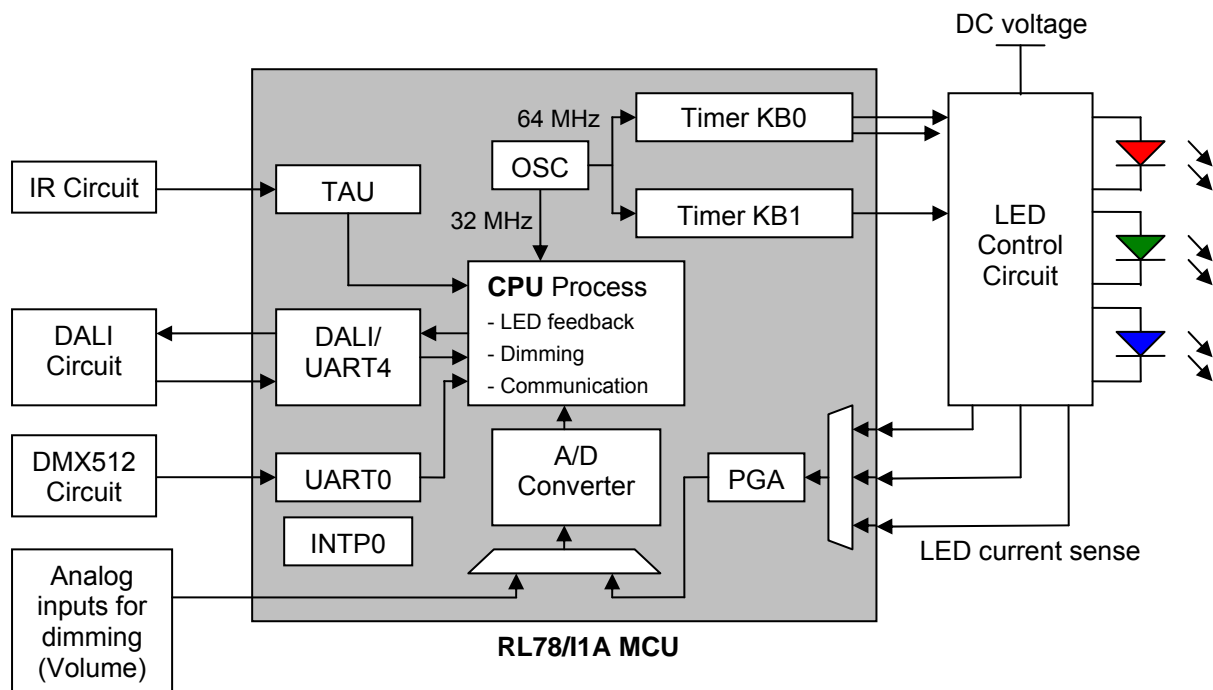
DC voltage

64 MHz
Timer KB0
OSC
IR Circuit
TAU
32 MHz
Timer KB1
LED Control Circuit
CPU Process
- LED feedback
- Dimming
- Communication
DALI Circuit
DALI/ UART4
DMX512 Circuit
UART0
A/D Converter
PGA
INTP0
LED current sense
Analog inputs for dimming (Volume)
RL78/I1A MCU